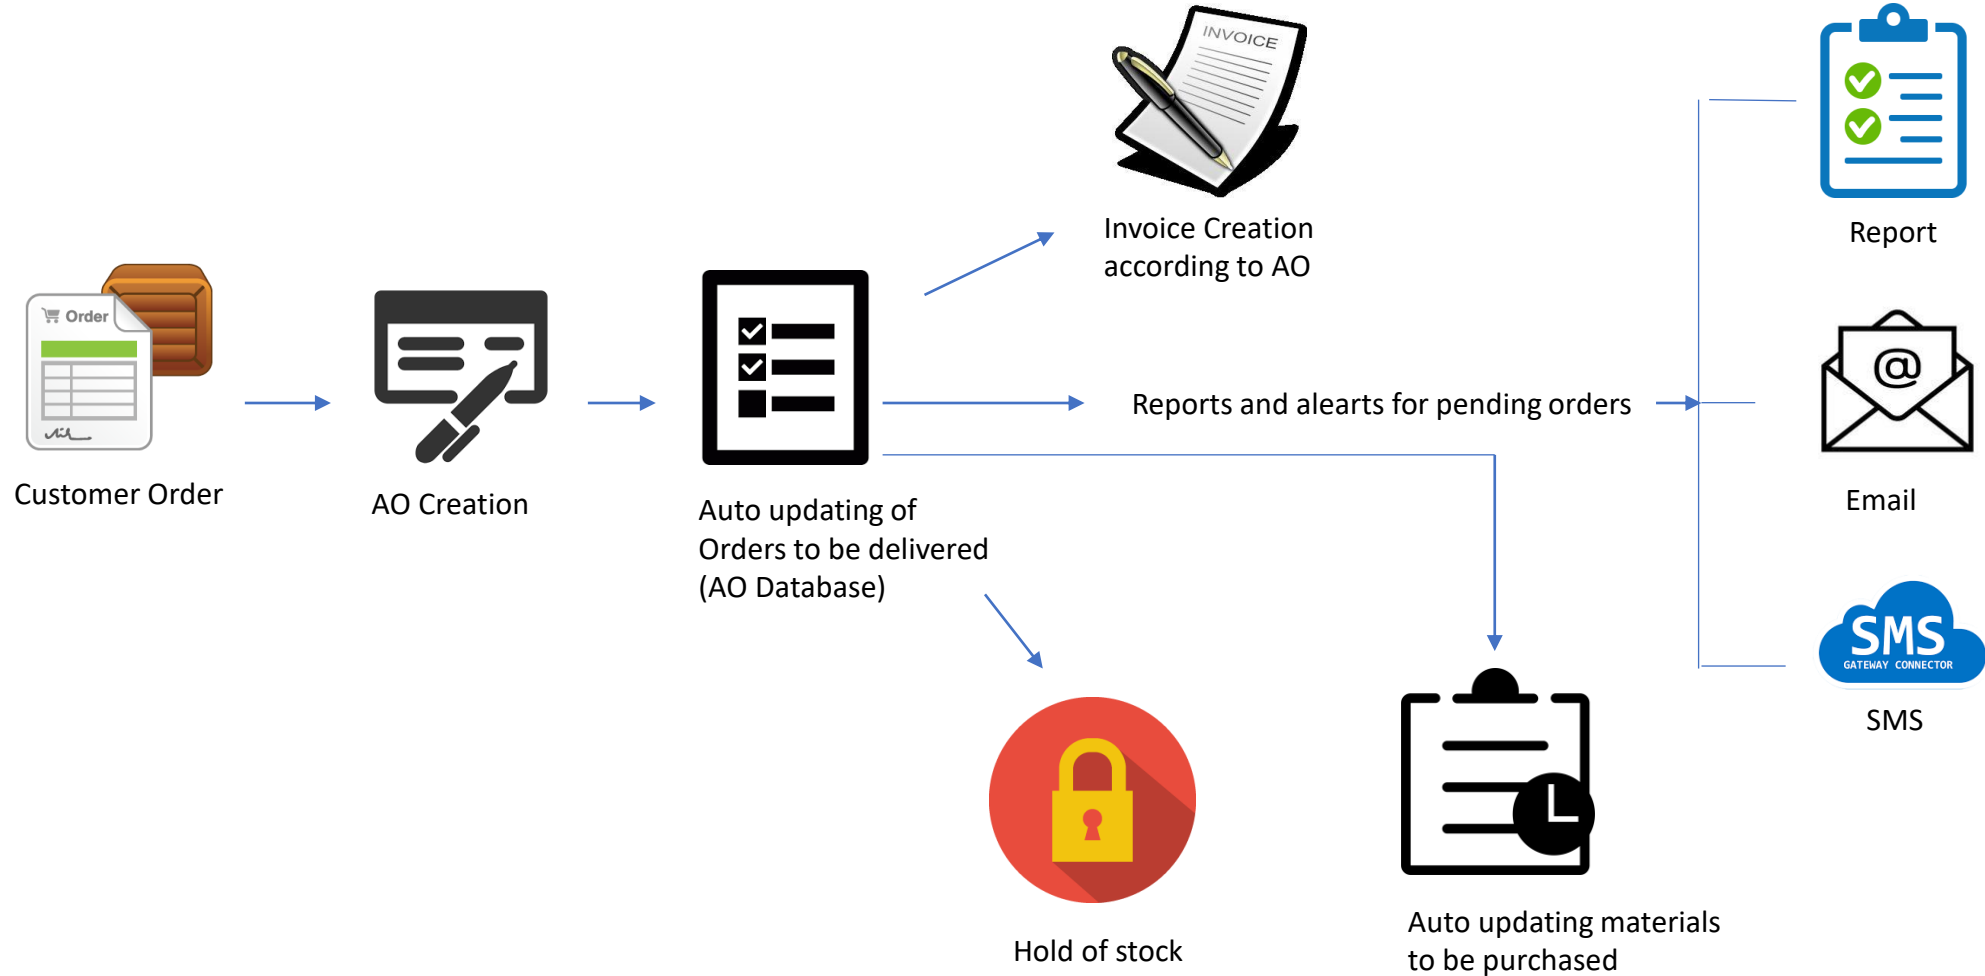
Order

Customer Order

AO Creation

Auto updating of Orders to be delivered (AO Database)

INVOICE

Invoice Creation according to AO

Reports and alearts for pending orders

Report

Email

SMS
GATEWAY CONNECTOR

SMS

Hold of stock

Auto updating materials to be purchased